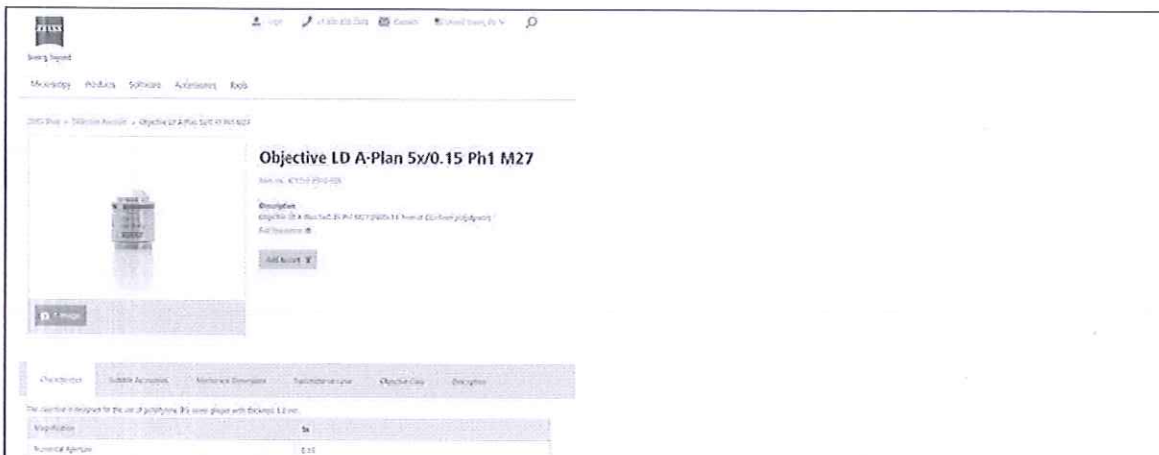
ZEISS

Seeing beyond

Login +1 800 233 2343 Contact United States, $ US

Microscopy Products Software Accessories Tools

ZEISS Shop > Objective Assistant > Objective LD A-Plan 5x/0.15 Ph1 M27

Objective LD A-Plan 5x/0.15 Ph1 M27

Item no. 421251-9910-000

Description
Objective LD A-Plan 5x/0.15 Ph1 M27 (WD=11.7 mm at D=1 mm polystyrene)
Full Description

Add to cart

1 image

Characteristics | Suitable Accessories | Mechanical Dimensions | Transmission curve | Objective Class | Description

The objective is designed for the use of polystyrene (PS) cover glasses with thickness 1.0 mm.

| Magnification | 5x |
|---|---|
| Numerical Aperture | 0.15 |